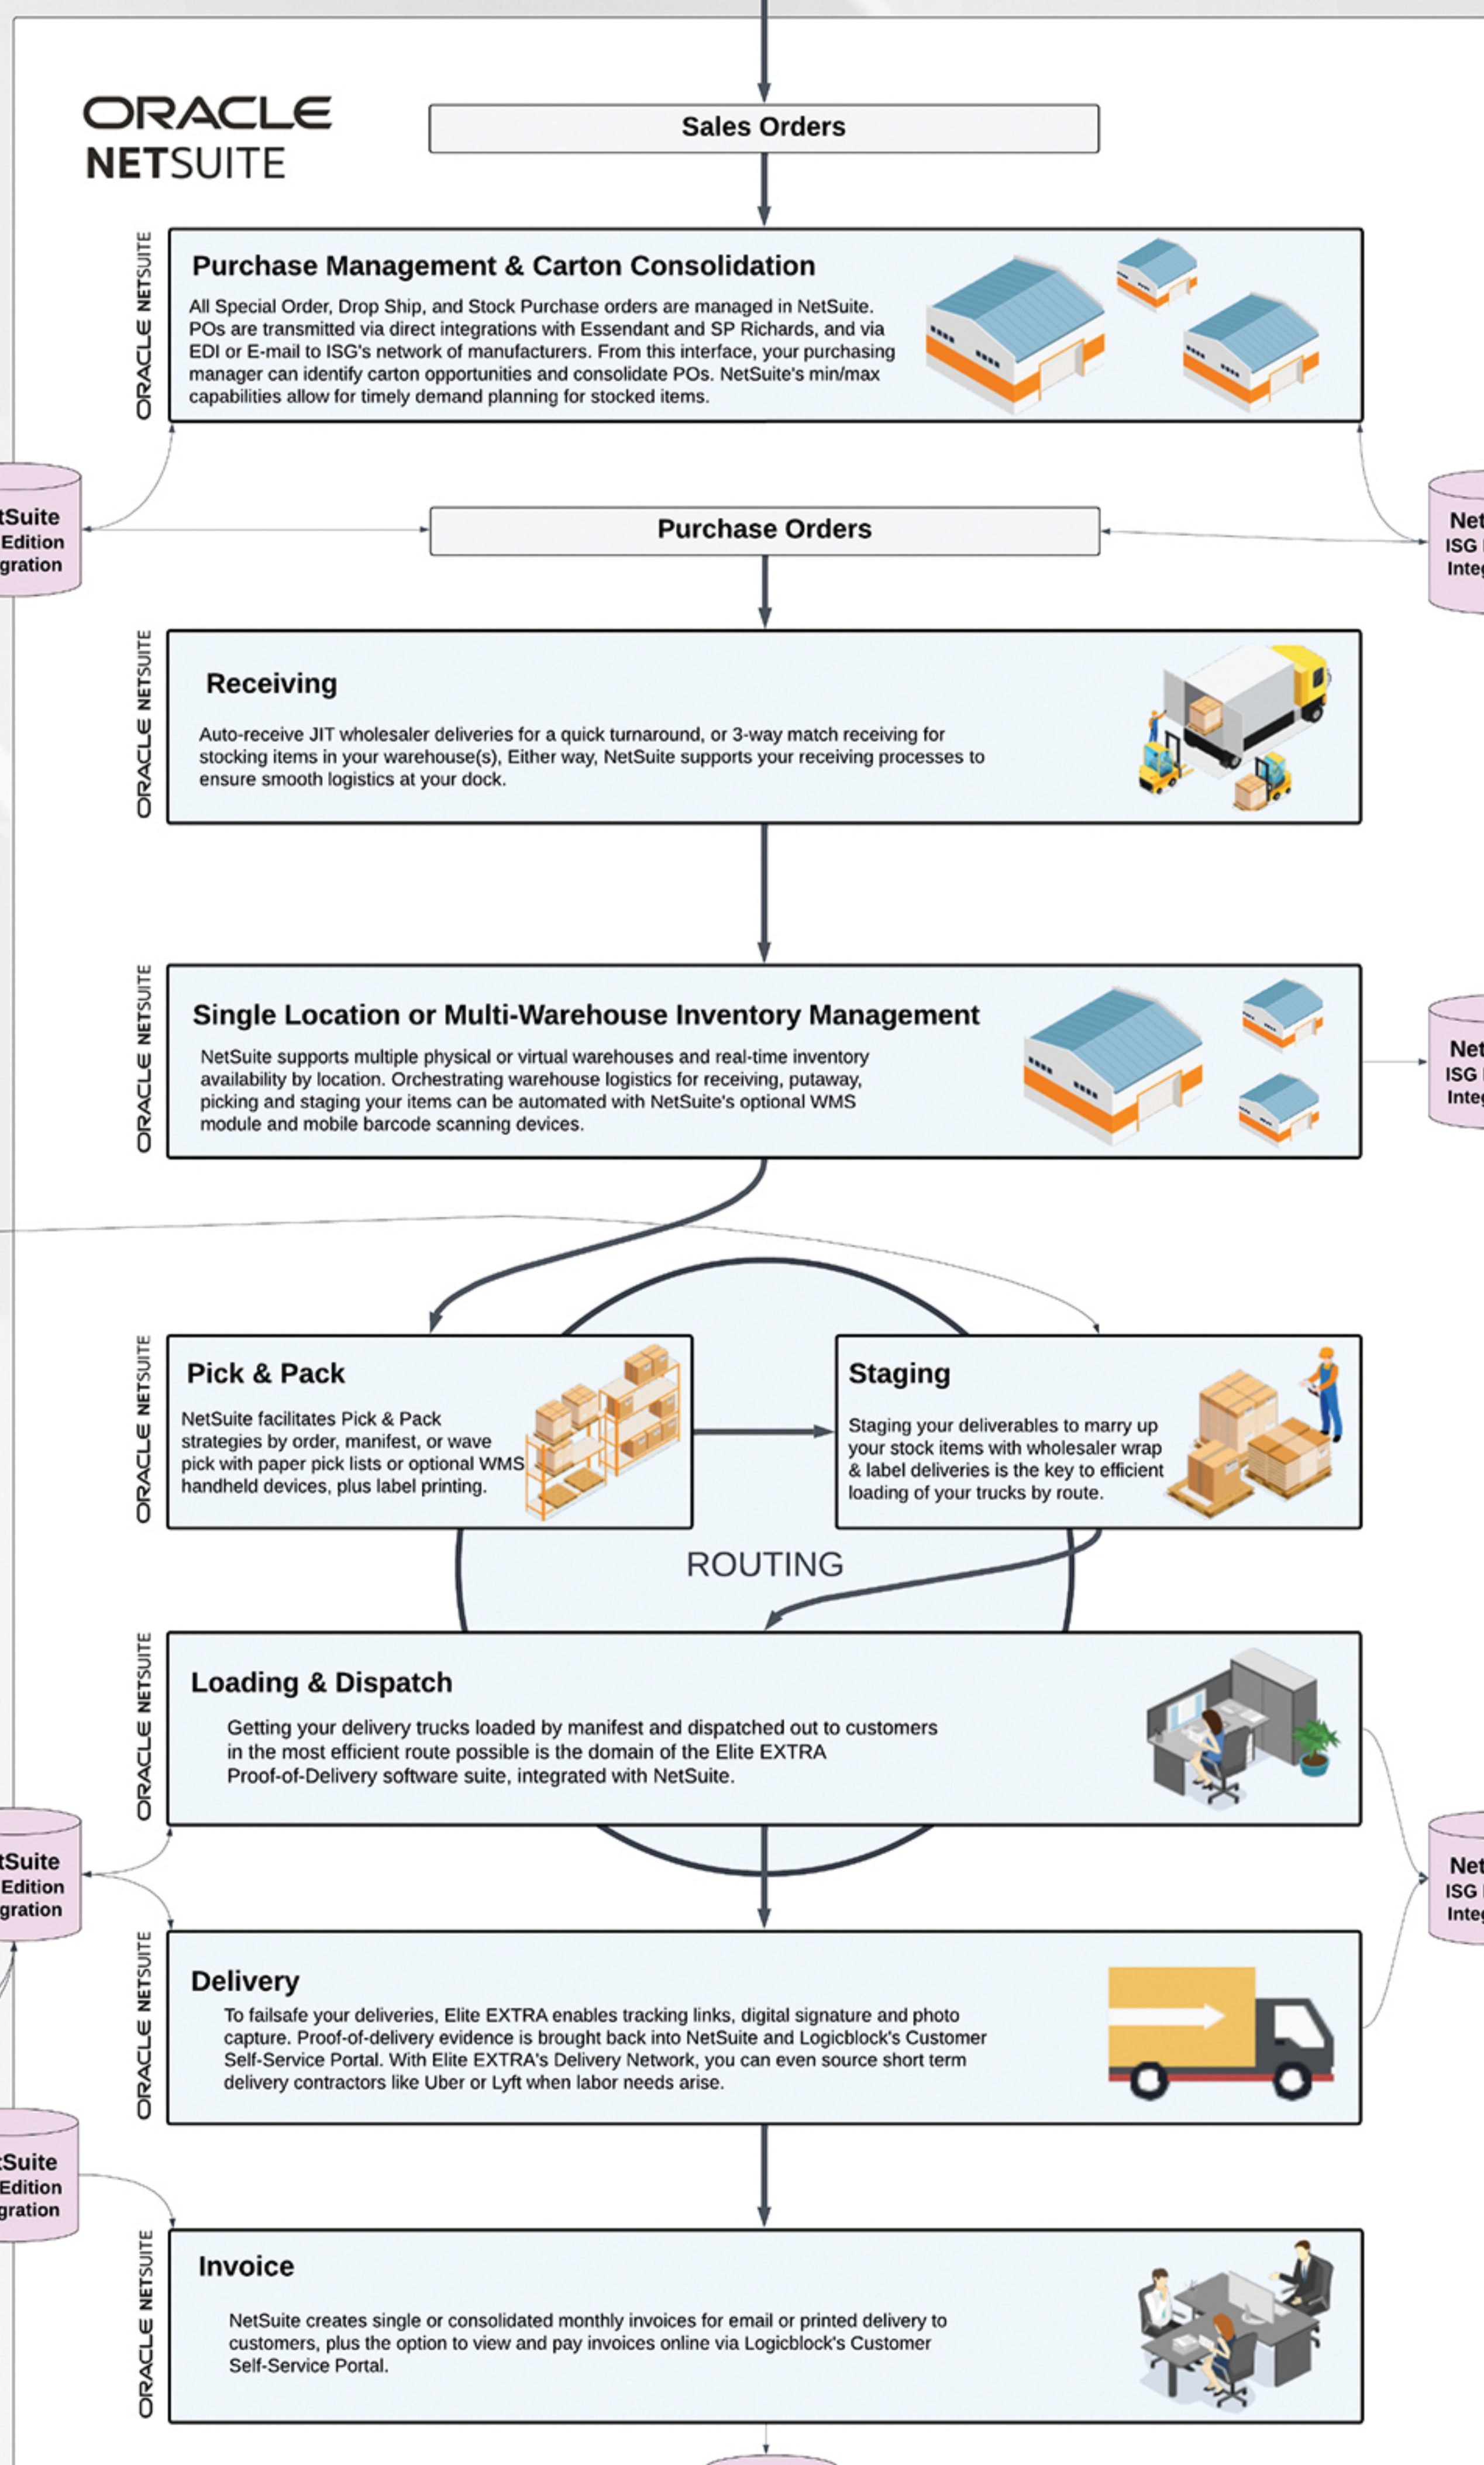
ORACLE
NETSUITE

Sales Orders

ORACLE NETSUITE

Purchase Management & Carton Consolidation

All Special Order, Drop Ship, and Stock Purchase orders are managed in NetSuite. POs are transmitted via direct integrations with Essendant and SP Richards, and via EDI or E-mail to ISG's network of manufacturers. From this interface, your purchasing manager can identify carton opportunities and consolidate POs. NetSuite's min/max capabilities allow for timely demand planning for stocked items.

tSuite
Edition
gration

Purchase Orders

Net
ISG
Inte

ORACLE NETSUITE

Receiving

Auto-receive JIT wholesaler deliveries for a quick turnaround, or 3-way match receiving for stocking items in your warehouse(s), Either way, NetSuite supports your receiving processes to ensure smooth logistics at your dock.

ORACLE NETSUITE

Single Location or Multi-Warehouse Inventory Management

NetSuite supports multiple physical or virtual warehouses and real-time inventory availability by location. Orchestrating warehouse logistics for receiving, putaway, picking and staging your items can be automated with NetSuite's optional WMS module and mobile barcode scanning devices.

Net
ISG
Inte

ORACLE NETSUITE

Pick & Pack

NetSuite facilitates Pick & Pack strategies by order, manifest, or wave pick with paper pick lists or optional WMS handheld devices, plus label printing.

Staging

Staging your deliverables to marry up your stock items with wholesaler wrap & label deliveries is the key to efficient loading of your trucks by route.

ROUTING

ORACLE NETSUITE

Loading & Dispatch

Getting your delivery trucks loaded by manifest and dispatched out to customers in the most efficient route possible is the domain of the Elite EXTRA Proof-of-Delivery software suite, integrated with NetSuite.

tSuite
Edition
gration

Net
ISG
Inte

ORACLE NETSUITE

Delivery

To failsafe your deliveries, Elite EXTRA enables tracking links, digital signature and photo capture. Proof-of-delivery evidence is brought back into NetSuite and Logicblock's Customer Self-Service Portal. With Elite EXTRA's Delivery Network, you can even source short term delivery contractors like Uber or Lyft when labor needs arise.

tSuite
Edition
gration

ORACLE NETSUITE

Invoice

NetSuite creates single or consolidated monthly invoices for email or printed delivery to customers, plus the option to view and pay invoices online via Logicblock's Customer Self-Service Portal.